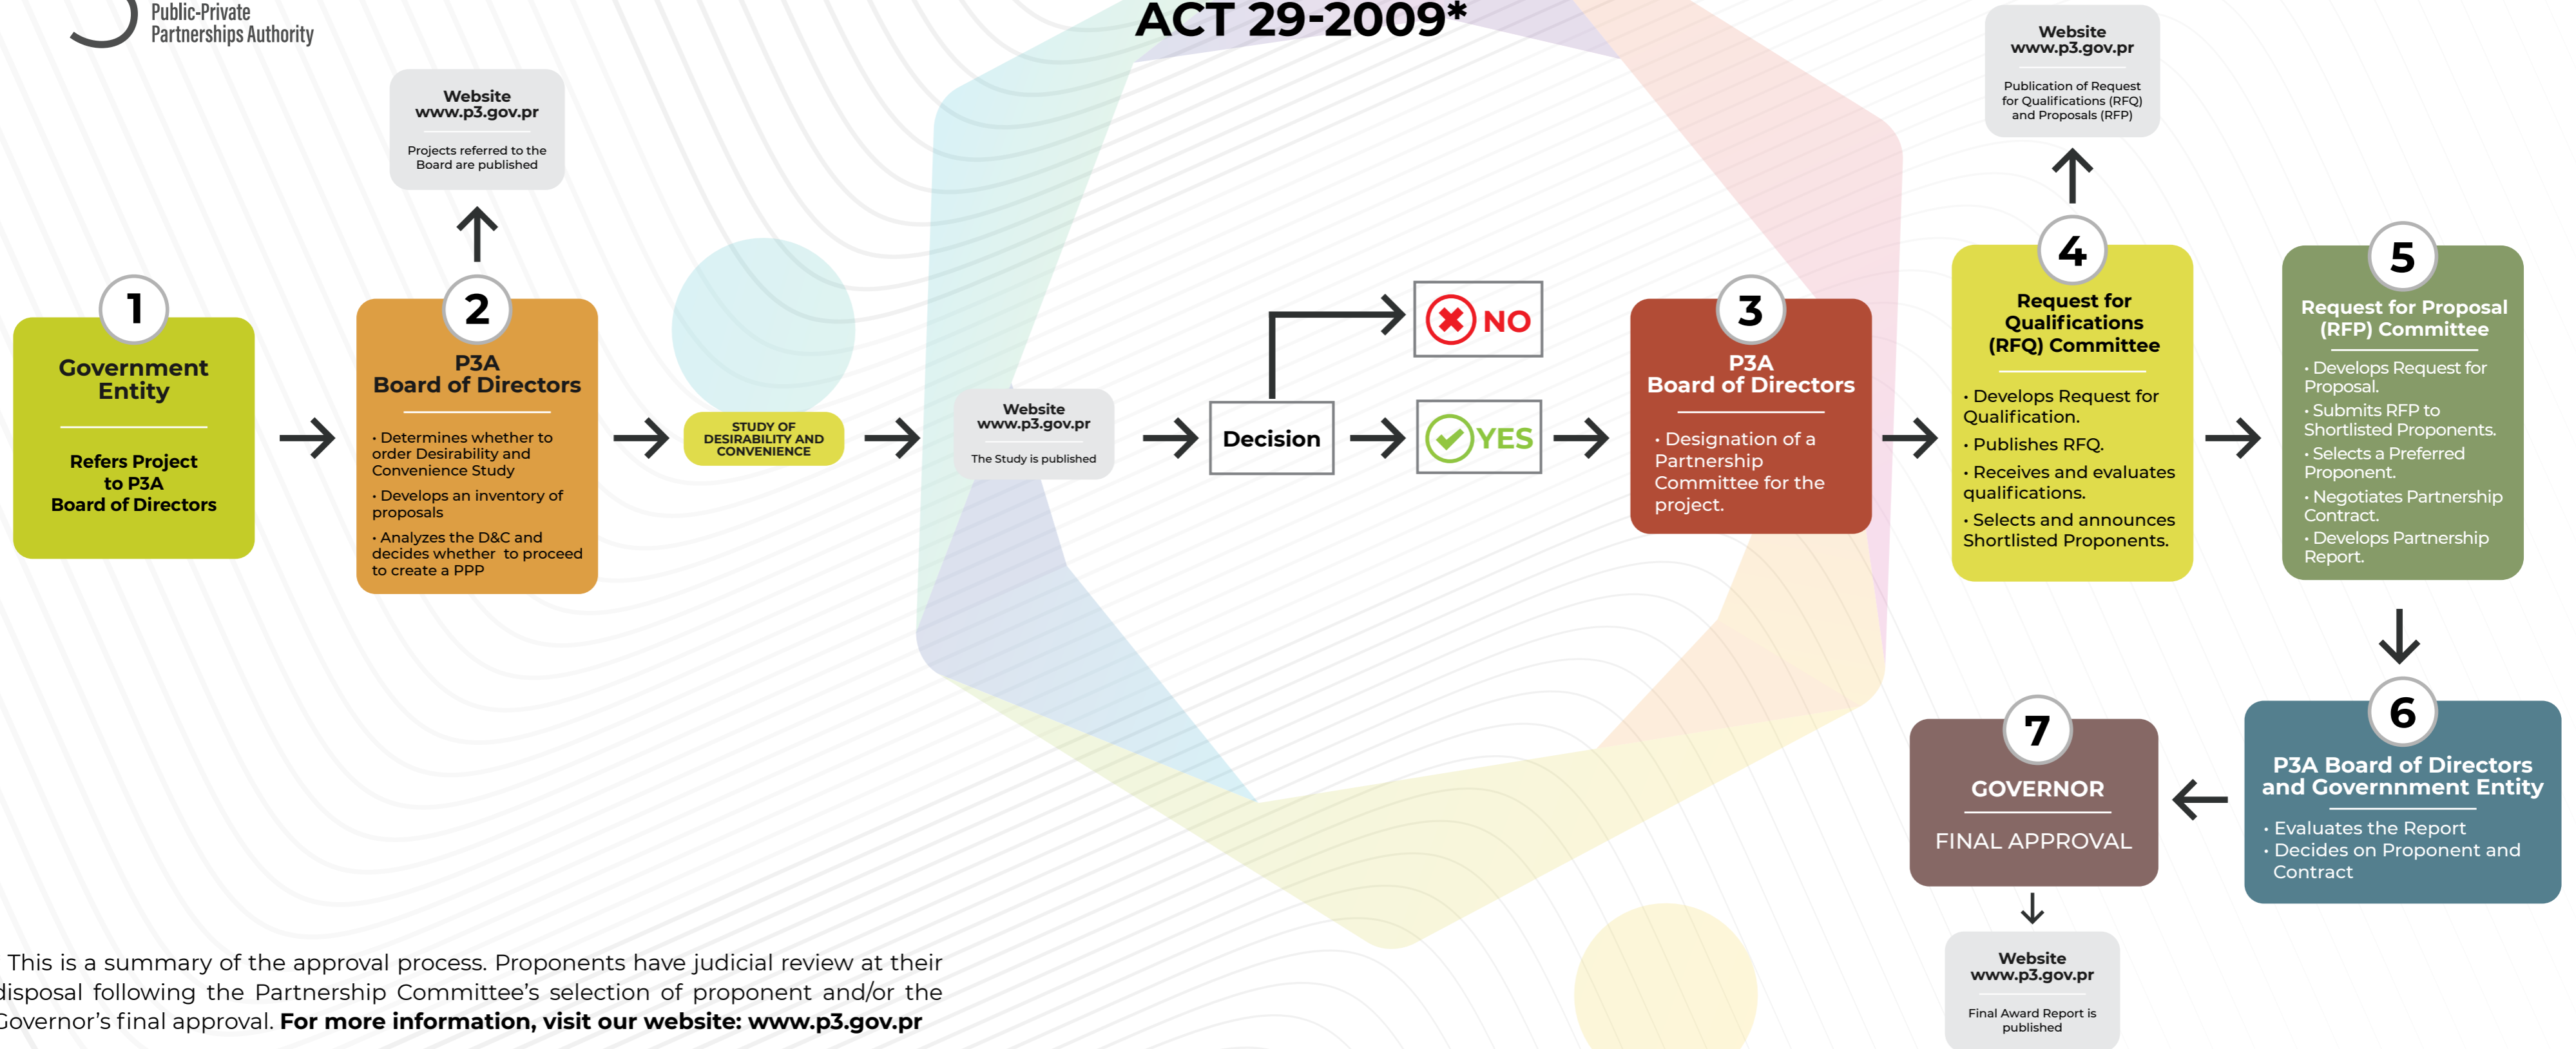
Public-Private Partnerships Authority

ACT 29-2009*

1
Government Entity
Refers Project to P3A Board of Directors

Website
www.p3.gov.pr
Projects referred to the Board are published

2
P3A
Board of Directors
• Determines whether to order Desirability and Convenience Study
• Develops an inventory of proposals
• Analyzes the D&C and decides whether to proceed to create a PPP

STUDY OF DESIRABILITY AND CONVENIENCE

Website
www.p3.gov.pr
The Study is published

Decision

NO

YES

3
P3A
Board of Directors
• Designation of a Partnership Committee for the project.

Website
www.p3.gov.pr
Publication of Request for Qualifications (RFQ) and Proposals (RFP)

4
Request for Qualifications (RFQ) Committee
• Develops Request for Qualification.
• Publishes RFQ.
• Receives and evaluates qualifications.
• Selects and announces Shortlisted Proponents.

5
Request for Proposal (RFP) Committee
• Develops Request for Proposal.
• Submits RFP to Shortlisted Proponents.
• Selects a Preferred Proponent.
• Negotiates Partnership Contract.
• Develops Partnership Report.

6
P3A Board of Directors and Governnment Entity
• Evaluates the Report
• Decides on Proponent and Contract

7
GOVERNOR
FINAL APPROVAL

Website
www.p3.gov.pr
Final Award Report is published

This is a summary of the approval process. Proponents have judicial review at their disposal following the Partnership Committee's selection of proponent and/or the Governor's final approval. For more information, visit our website: www.p3.gov.pr